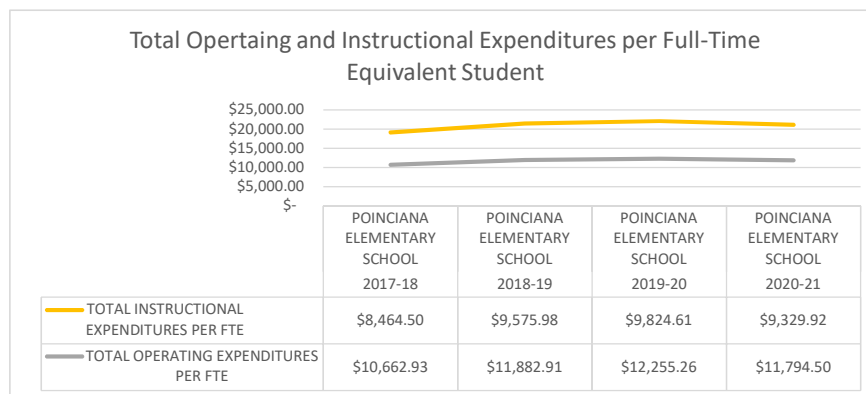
Total Opertaing and Instructional Expenditures per Full-Time Equivalent Student

$25,000.00
$20,000.00
$15,000.00
$10,000.00
$5,000.00
$-

| | POINCIANA ELEMENTARY SCHOOL 2017-18 | POINCIANA ELEMENTARY SCHOOL 2018-19 | POINCIANA ELEMENTARY SCHOOL 2019-20 | POINCIANA ELEMENTARY SCHOOL 2020-21 |
|---|---|---|---|---|
| TOTAL INSTRUCTIONAL EXPENDITURES PER FTE | $8,464.50 | $9,575.98 | $9,824.61 | $9,329.92 |
| TOTAL OPERATING EXPENDITURES PER FTE | $10,662.93 | $11,882.91 | $12,255.26 | $11,794.50 |